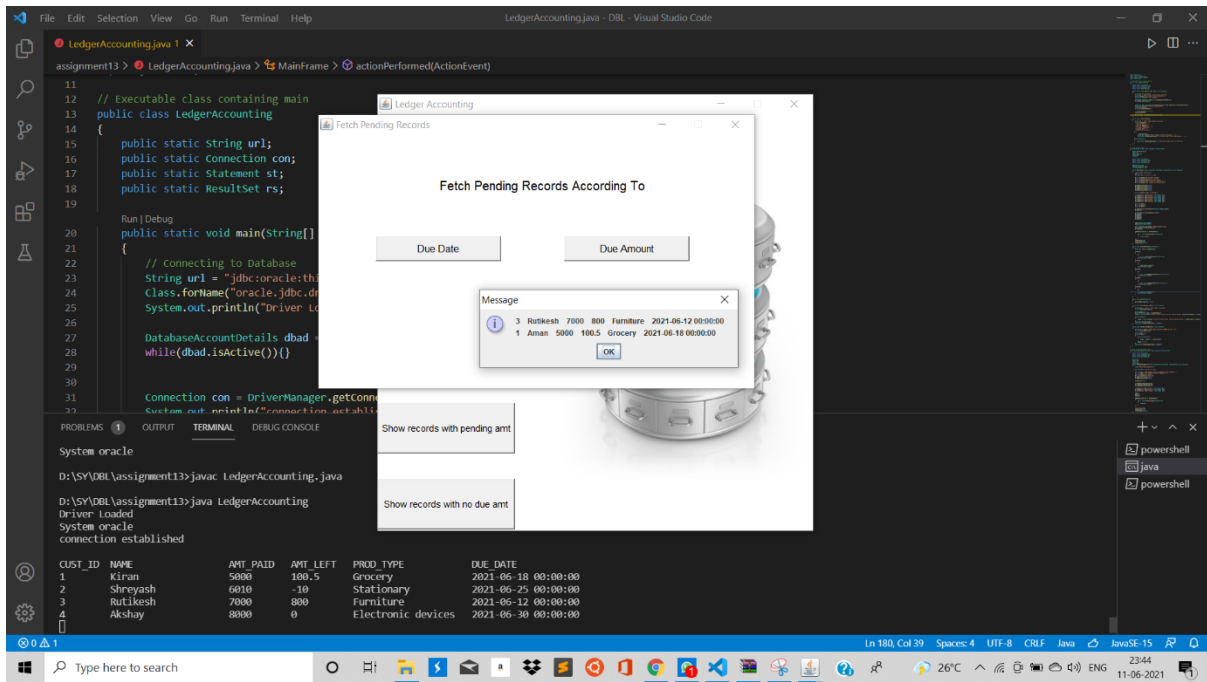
File Edit Selection View Go Run Terminal Help

LedgerAccounting.java - DBL - Visual Studio Code

LedgerAccounting.java 1 ×

assignment13 > LedgerAccounting.java > MainFrame > actionPerformed(ActionEvent)

11
12 // Executable class containing main
13 public class LedgerAccounting
14 {
15 public static String url;
16 public static Connection con;
17 public static Statement st;
18 public static ResultSet rs;
19
Run | Debug
20 public static void main(String[]
21 {
22 // Connecting to Database
23 String url = "jdbc:oracle:thi
24 Class.forName("oracle.jdbc.dr
25 System.out.println("Driver Lo
26
27 DatabaseAccountDetails dbad =
28 while(dbad.isActive()){}
29
30
31 Connection con = DriverManager.getConn
32 System.out.println("connection establi

Ledger Accounting

Fetch Pending Records

Fetch Pending Records According To

Due Date

Due Amount

Message

3 Rutikesh 7000 800 Furniture 2021-06-12 00:00:00
1 Aman 5000 100.5 Grocery 2021-06-18 00:00:00

OK

Show records with pending amt

Show records with no due amt

PROBLEMS 1 OUTPUT TERMINAL DEBUG CONSOLE

System oracle

D:\SY\DBL\assignment13>javac LedgerAccounting.java

D:\SY\DBL\assignment13>java LedgerAccounting
Driver Loaded
System oracle
connection established

| CUST_ID | NAME | AMT_PAID | AMT_LEFT | PROD_TYPE | DUE_DATE |
|---|---|---|---|---|---|
| 1 | Kiran | 5000 | 100.5 | Grocery | 2021-06-18 00:00:00 |
| 2 | Shreyash | 6010 | -10 | Stationary | 2021-06-25 00:00:00 |
| 3 | Rutikesh | 7000 | 800 | Furniture | 2021-06-12 00:00:00 |
| 4 | Akshay | 8000 | 0 | Electronic devices | 2021-06-30 00:00:00 |

powershell
java
powershell

⊗0 ⚠1

Ln 180, Col 39 Spaces: 4 UTF-8 CRLF Java JavaSE-15

Type here to search

26°C ENG 23:44 11-06-2021